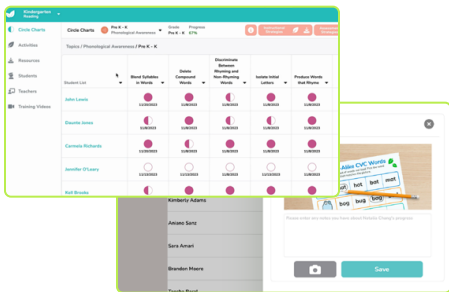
Kindergarten Reading

Circle Charts
Activities
Resources
Students
Teachers
Training Videos

Circle Charts | Pre K - K Phonological Awareness | Grade Pre K - K | Progress 67%

Topics / Phonological Awareness / Pre K - K

| Student List | Blend Syllables in Words | Delete Compound Words | Discriminate Between Rhyming and Non-Rhyming Words | Isolate Initial Letters | Produce Words that Rhyme |
|---|---|---|---|---|---|
| John Lewis | 11/23/2023 | 11/8/2023 | 11/8/2023 | 11/8/2023 | 11/8/2023 |
| Dasante Jones | 11/23/2023 | 11/8/2023 | 11/8/2023 | 11/8/2023 | 11/8/2023 |
| Carmela Richards | 11/23/2023 | 11/8/2023 | 11/8/2023 | 11/8/2023 | 11/8/2023 |
| Jennifer O'Leary | 11/23/2023 | 11/23/2023 | 11/8/2023 | 11/8/2023 | 11/8/2023 |
| Kofi Brooks | | | | | |

Kimberly Adams
Amaro Sanz
Sara Amari
Brandon Moore
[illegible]

CVC Words
hot hot mat
bug bag

Please enter any notes you make about Natalie Chang's progress

Save